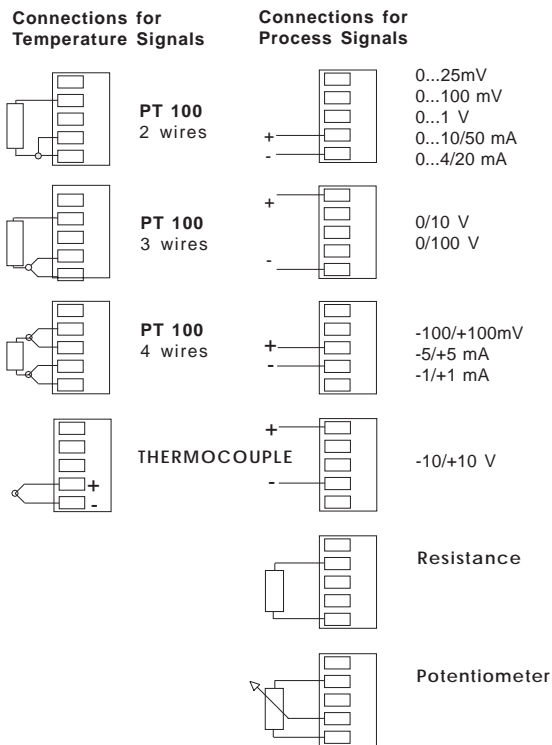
Connections for Temperature Signals

Connections for Process Signals

PT 100
2 wires

+
-

0...25mV
0...100 mV
0...1 V
0...10/50 mA
0...4/20 mA

PT 100
3 wires

+
-

0/10 V
0/100 V

PT 100
4 wires

+
-

-100/+100mV
-5/+5 mA
-1/+1 mA

+
-

THERMOCOUPLE

+
-

-10/+10 V

Resistance

Potentiometer